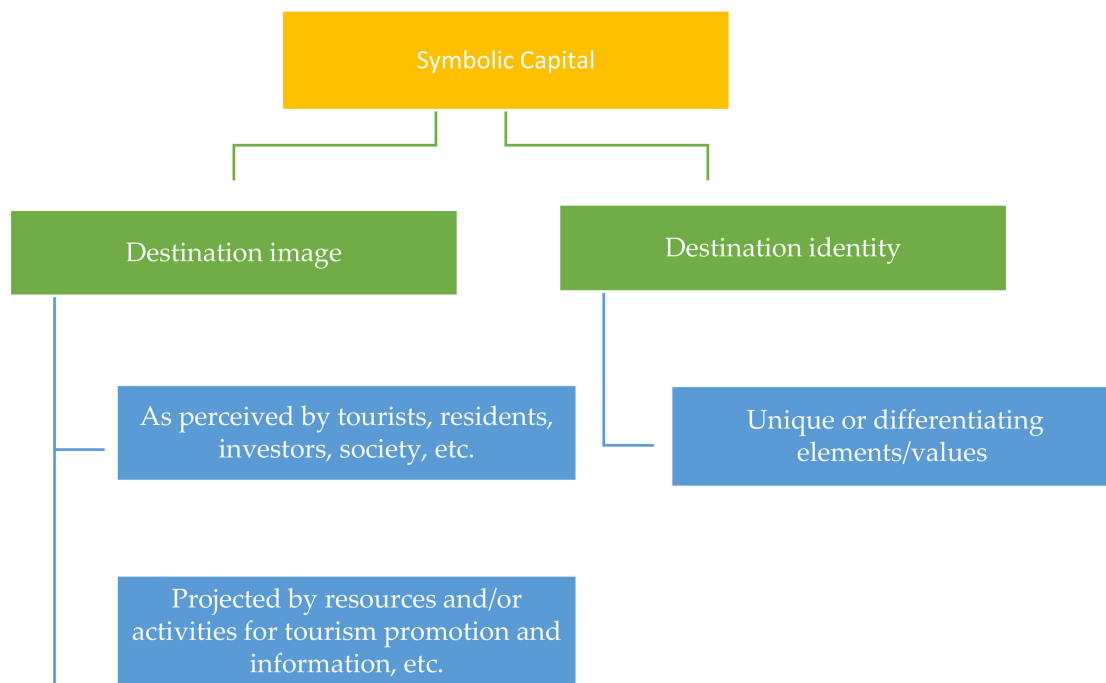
Symbolic Capital

Destination image

Destination identity

As perceived by tourists, residents, investors, society, etc.

Unique or differentiating elements/values

Projected by resources and/or activities for tourism promotion and information, etc.